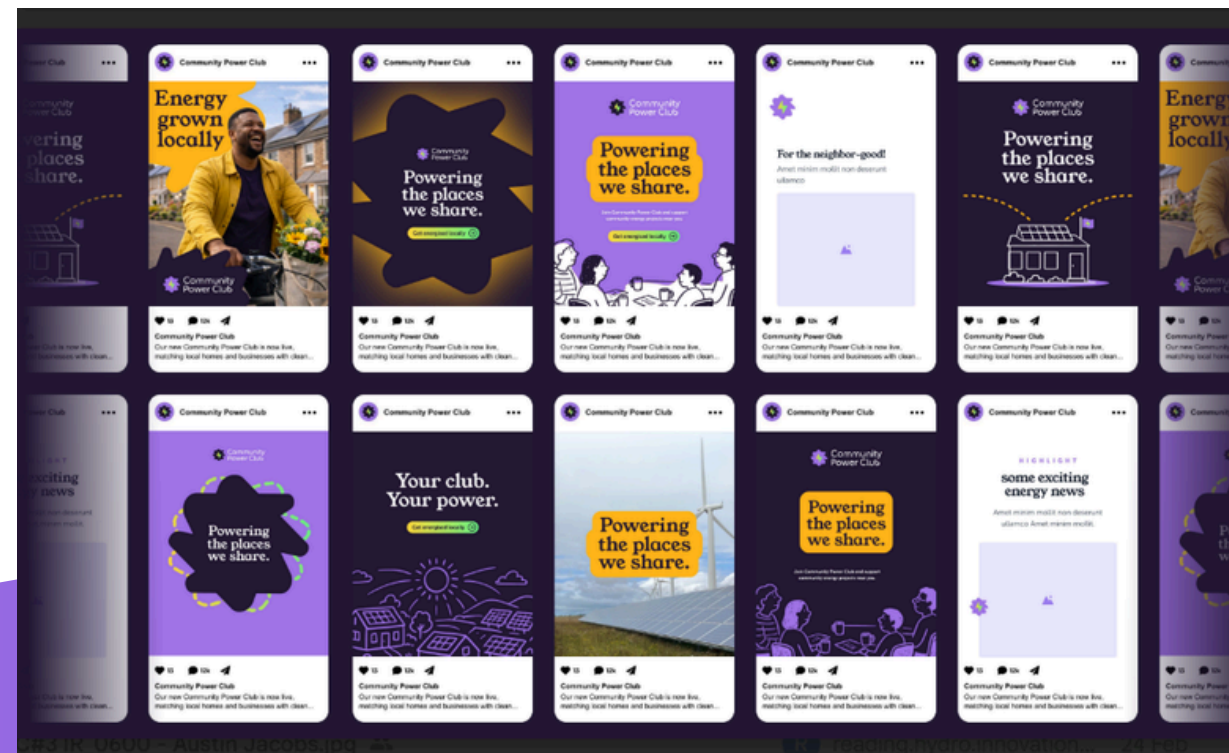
Community Power Club
Community Power Club
Powering the places we share.
Our new Community Power Club is now live, matching local homes and businesses with clean...

Community Power Club
Energy grown locally
Community Power Club
Community Power Club
Our new Community Power Club is now live, matching local homes and businesses with clean...

Community Power Club
Community Power Club
Powering the places we share.
Get energised locally
Community Power Club
Our new Community Power Club is now live, matching local homes and businesses with clean...

Community Power Club
Community Power Club
Powering the places we share.
Get energised locally
Community Power Club
Our new Community Power Club is now live, matching local homes and businesses with clean...

Community Power Club
For the neighbor-good!
Amet minim mollit non deserunt ullamco
Community Power Club
Our new Community Power Club is now live, matching local homes and businesses with clean...

Community Power Club
Community Power Club
Powering the places we share.
Community Power Club
Our new Community Power Club is now live, matching local homes and businesses with clean...

Community Power Club
Energy grown locally
Community Power Club
Community Power Club
Our new Community Power Club is now live, matching local homes and businesses with clean...

Community Power Club
exciting news
Amet minim mollit non deserunt
Community Power Club
Our new Community Power Club is now live, matching local homes and businesses with clean...

Community Power Club
Community Power Club
Powering the places we share.
Community Power Club
Our new Community Power Club is now live, matching local homes and businesses with clean...

Community Power Club
Your club. Your power.
Get energised locally
Community Power Club
Our new Community Power Club is now live, matching local homes and businesses with clean...

Community Power Club
Powering the places we share.
Community Power Club
Our new Community Power Club is now live, matching local homes and businesses with clean...

Community Power Club
Community Power Club
Powering the places we share.
Community Power Club
Our new Community Power Club is now live, matching local homes and businesses with clean...

Community Power Club
HIGHLIGHT
some exciting energy news
Amet minim mollit non deserunt ullamco Amet minim mollit
Community Power Club
Our new Community Power Club is now live, matching local homes and businesses with clean...

Community Power Club
Community Power Club
Our new Community Power Club is now live, matching local homes and businesses with clean...

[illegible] Austin Jacobs.jpg
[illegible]